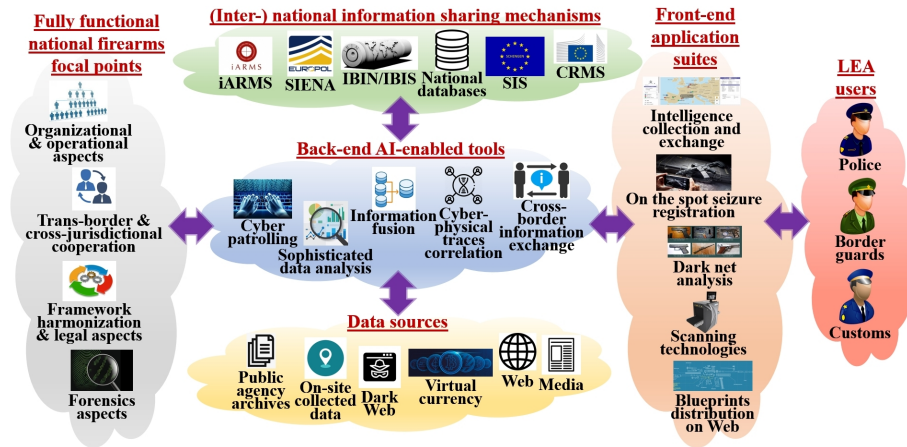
Fully functional national firearms focal points

Organizational & operational aspects

Trans-border & cross-jurisdictional cooperation

Framework harmonization & legal aspects

Forensics aspects

(Inter-) national information sharing mechanisms

iARMS

iARMS

EUROPOL

SIENA

IBIN/IBIS

National databases

SIS

CRMS

Back-end AI-enabled tools

Cyber patrolling

Sophisticated data analysis

Information fusion

Cyber-physical traces correlation

Cross-border information exchange

Data sources

Public agency archives

On-site collected data

Dark Web

Virtual currency

Web

Media

Front-end application suites

Intelligence collection and exchange

On the spot seizure registration

Dark net analysis

Scanning technologies

Blueprints distribution on Web

LEA users

Police

Border guards

Customs